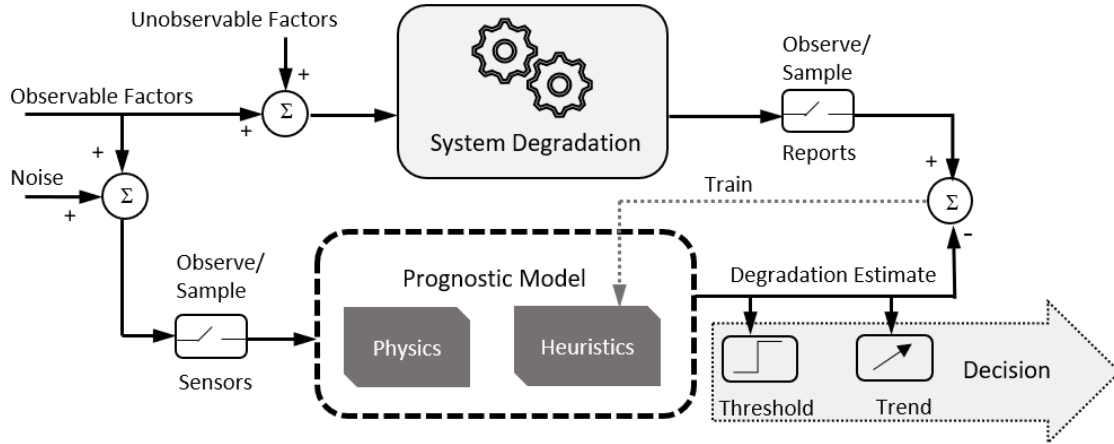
Unobservable Factors

+

Observable Factors

+

$\Sigma$

System Degradation

Observe/ Sample

Reports

+

Noise

+

$\Sigma$

+

Train

$\Sigma$

-

Observe/ Sample

Sensors

Prognostic Model

Physics

Heuristics

Degradation Estimate

Threshold

Trend

Decision